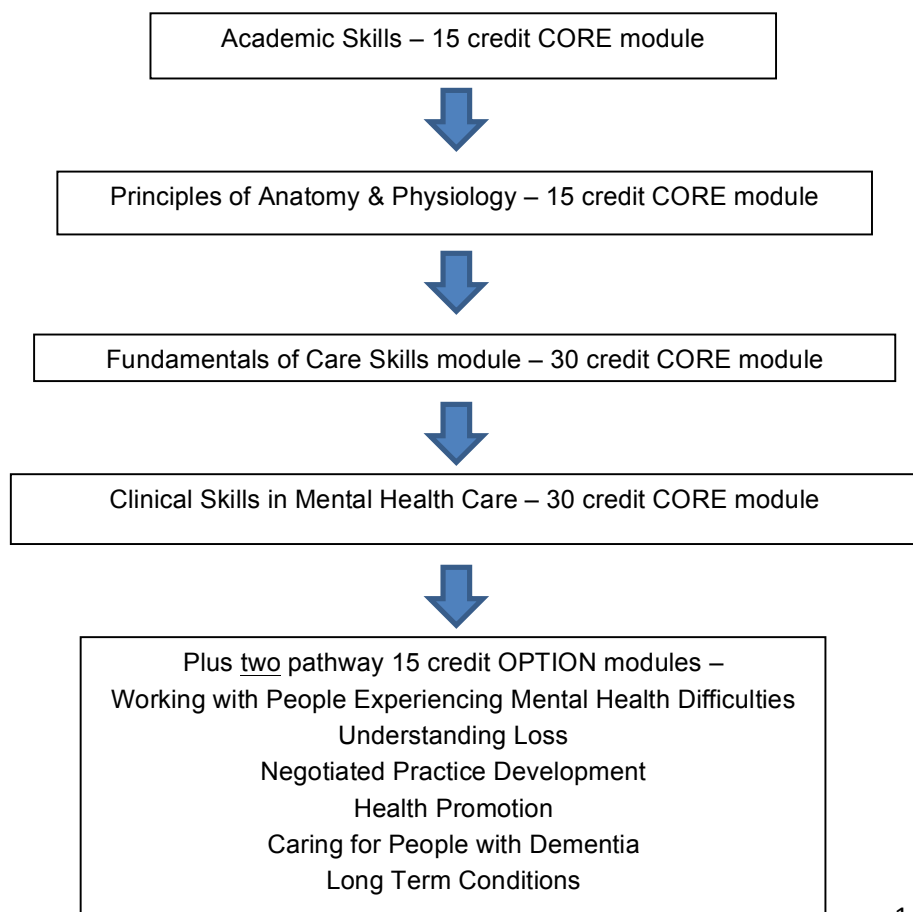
Academic Skills – 15 credit CORE module

Principles of Anatomy & Physiology – 15 credit CORE module

Fundamentals of Care Skills module – 30 credit CORE module

Clinical Skills in Mental Health Care – 30 credit CORE module

Plus two pathway 15 credit OPTION modules –
Working with People Experiencing Mental Health Difficulties
Understanding Loss
Negotiated Practice Development
Health Promotion
Caring for People with Dementia
Long Term Conditions

1